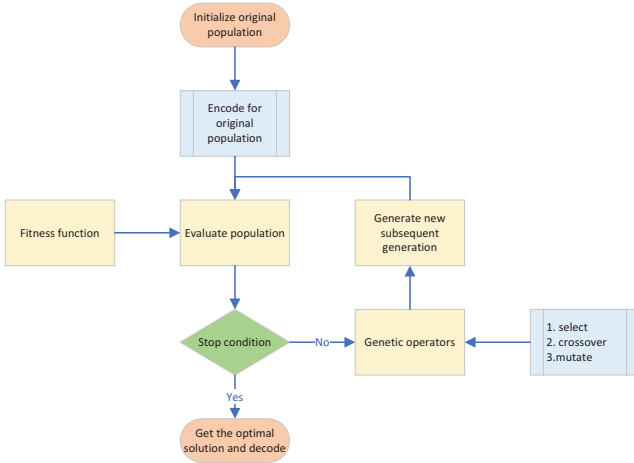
Initialize original population

Encode for original population

Fitness function

Evaluate population

Generate new subsequent generation

Stop condition

No

Genetic operators

1. select
2. crossover
3.mutate

Yes

Get the optimal solution and decode